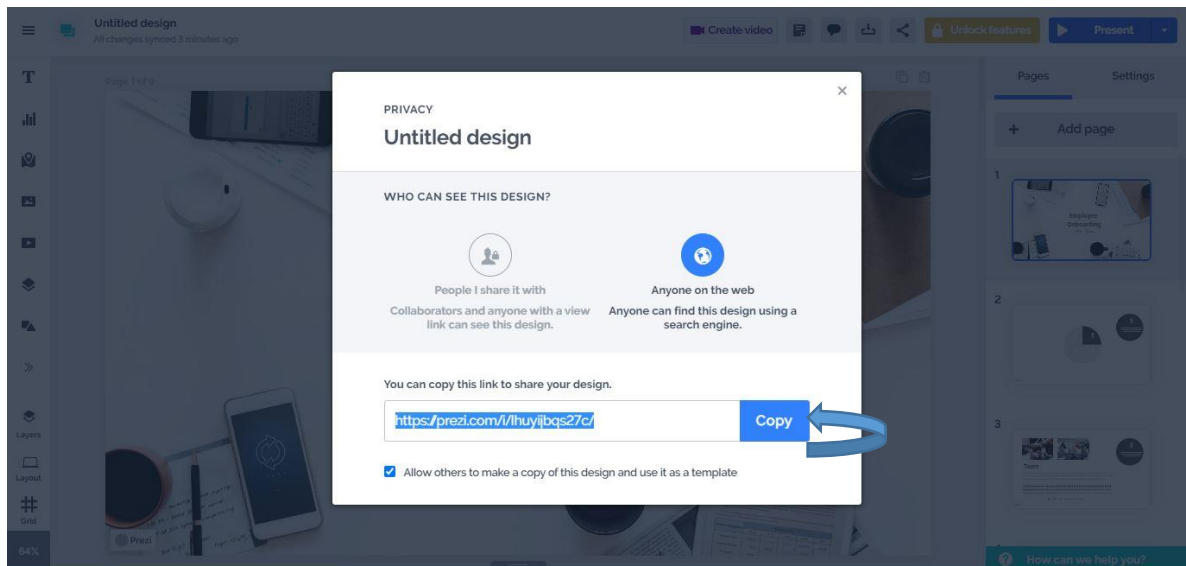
Untitled design
All changes synced 3 minutes ago

Create video

Unlock features

Present

Page 1 of 3

Pages

Settings

Add page

1

Employee Onboarding

2

3

Team

Layers

Layout

Grid

64%

Prezi

How can we help you?

PRIVACY

Untitled design

WHO CAN SEE THIS DESIGN?

People I share it with

Collaborators and anyone with a view link can see this design.

Anyone on the web

Anyone can find this design using a search engine.

You can copy this link to share your design.

https://prezi.com/i/lhuyijbqs27c/

Copy

Allow others to make a copy of this design and use it as a template